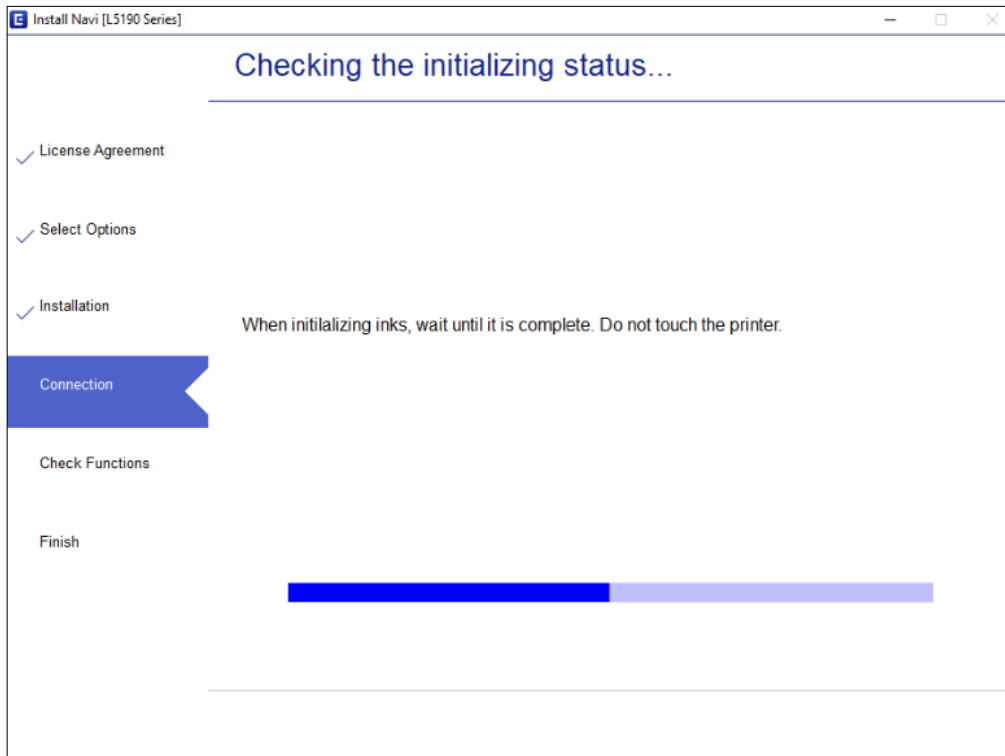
Install Navi [L5190 Series]

Checking the initializing status...

License Agreement

Select Options

Installation

Connection

Check Functions

Finish

When initilalizing inks, wait until it is complete. Do not touch the printer.